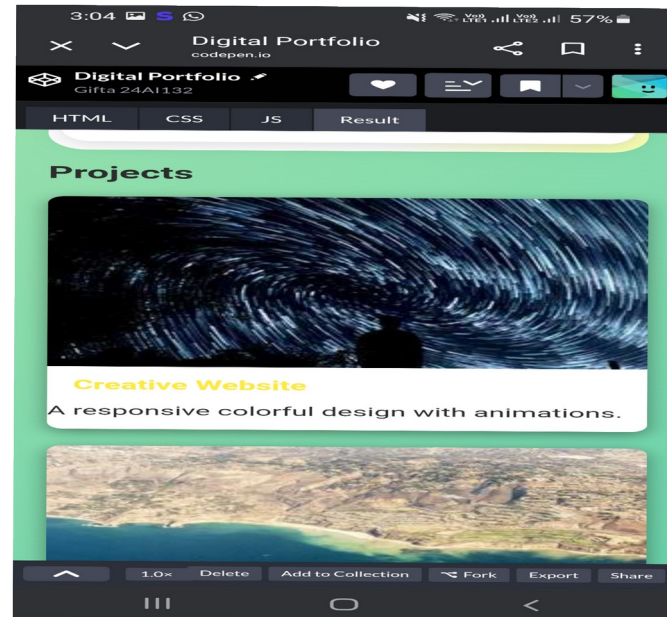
3:04 S
Vo8 LTE1 Vo8 LTE2 57%

Digital Portfolio
codepen.io

Digital Portfolio
Gifta 24AI132

HTML CSS JS Result

Projects

Creative Website
A responsive colorful design with animations.

1.0× Delete Add to Collection Fork Export Share